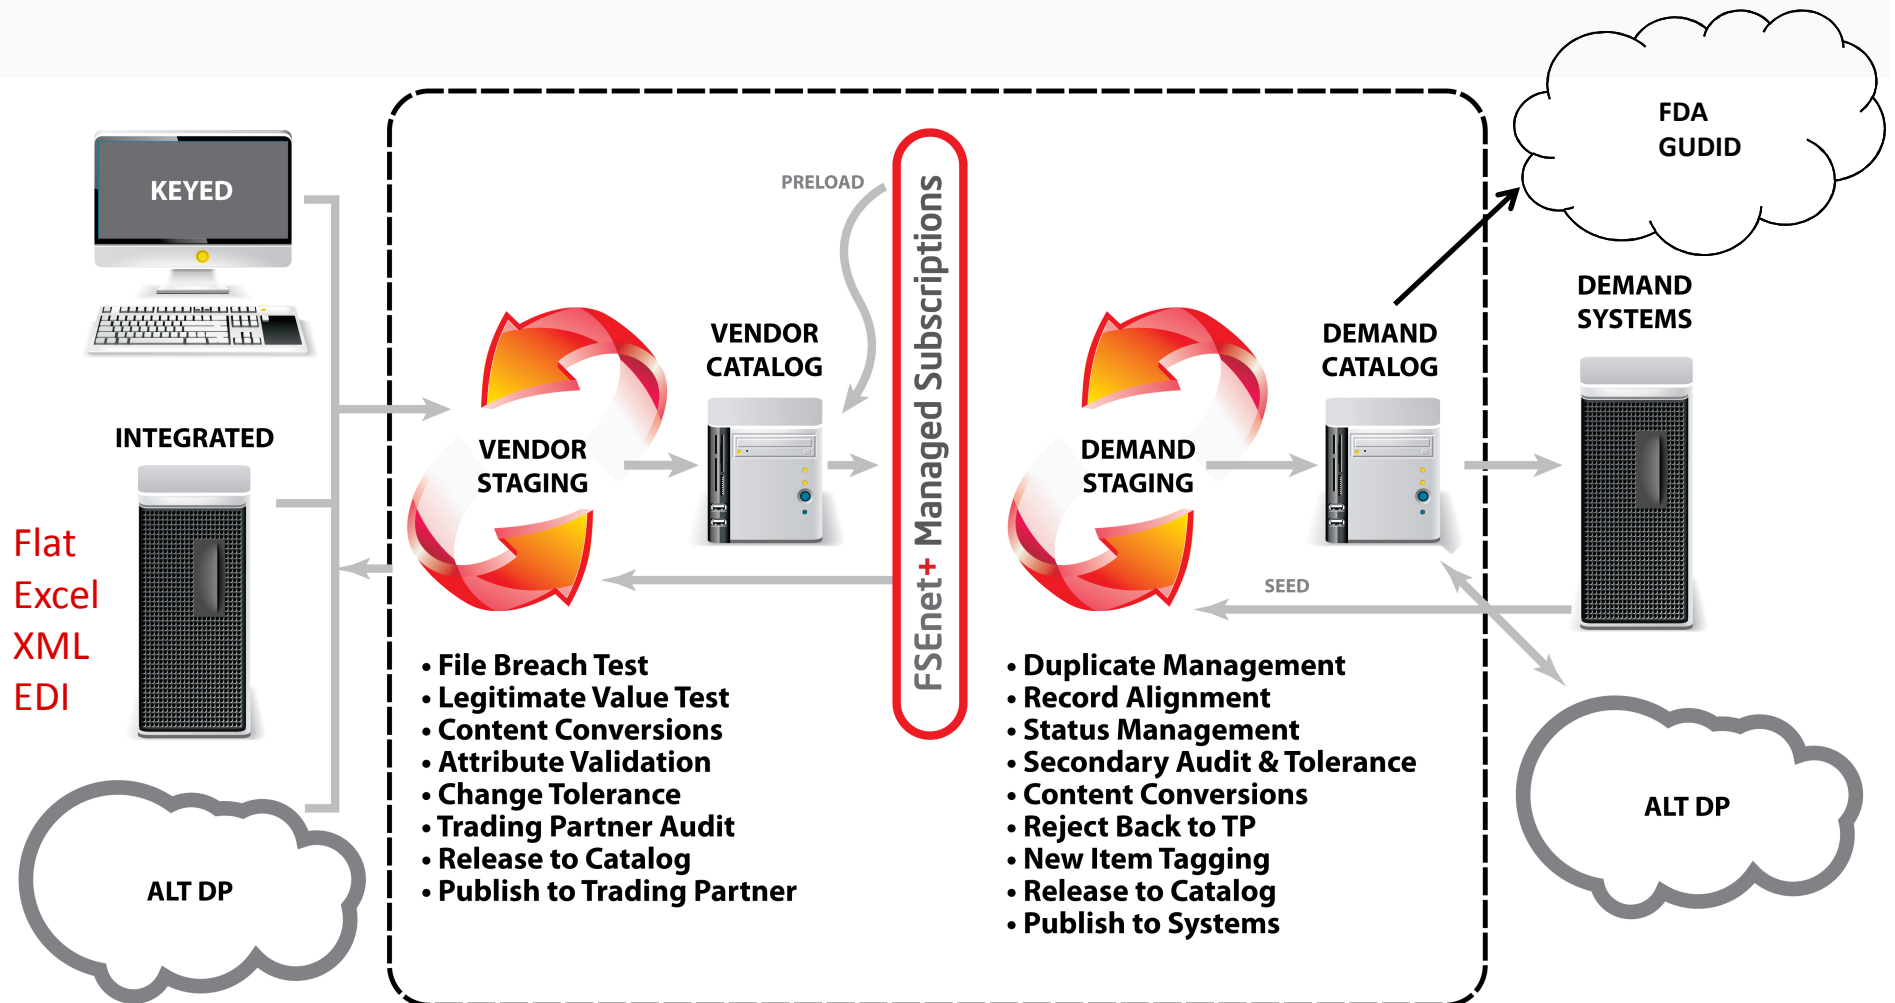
KEYED

INTEGRATED

Flat
Excel
XML
EDI

ALT DP

PRELOAD

VENDOR CATALOG

VENDOR STAGING

FSEnet+ Managed Subscriptions

• File Breach Test
• Legitimate Value Test
• Content Conversions
• Attribute Validation
• Change Tolerance
• Trading Partner Audit
• Release to Catalog
• Publish to Trading Partner

FDA GUDID

DEMAND SYSTEMS

DEMAND CATALOG

DEMAND STAGING

SEED

• Duplicate Management
• Record Alignment
• Status Management
• Secondary Audit & Tolerance
• Content Conversions
• Reject Back to TP
• New Item Tagging
• Release to Catalog
• Publish to Systems

ALT DP